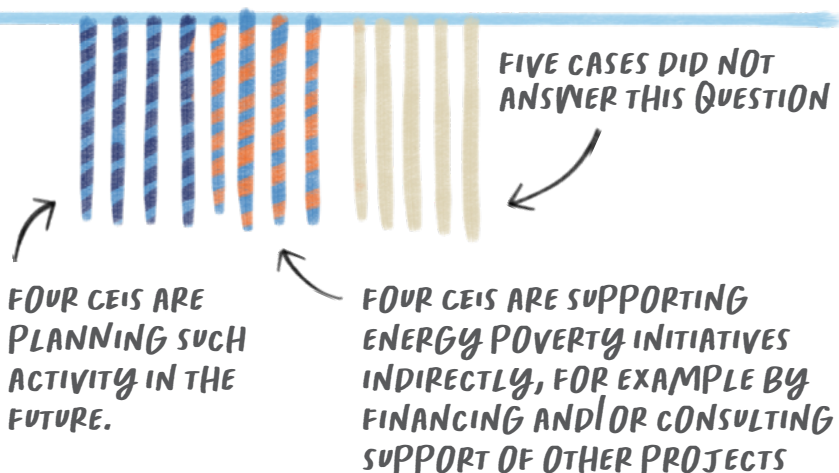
FIVE CASES DID NOT ANSWER THIS QUESTION

FOUR CEIS ARE PLANNING SUCH ACTIVITY IN THE FUTURE.

FOUR CEIS ARE SUPPORTING ENERGY POVERTY INITIATIVES INDIRECTLY, FOR EXAMPLE BY FINANCING AND/OR CONSULTING SUPPORT OF OTHER PROJECTS